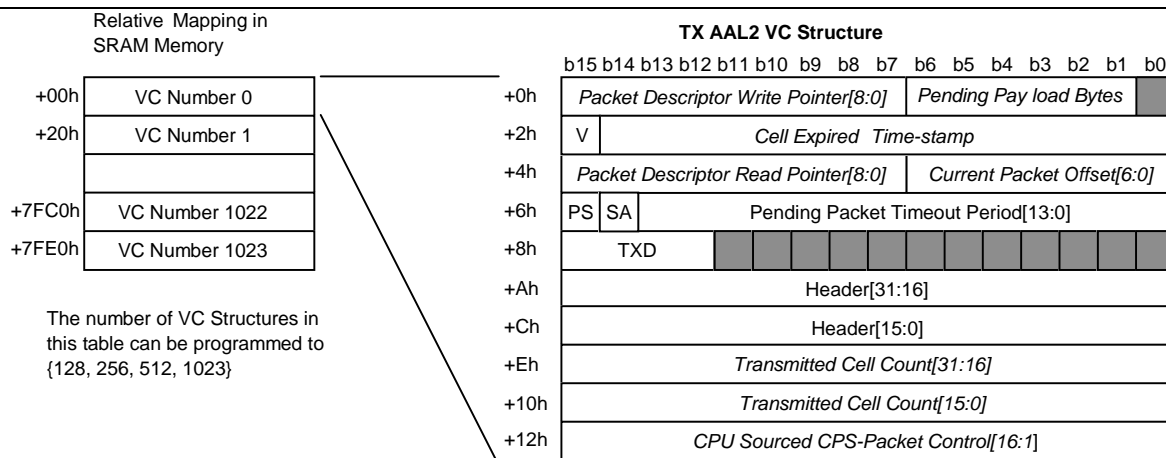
Relative Mapping in SRAM Memory

| | |
|---|---|
| +00h | VC Number 0 |
| +20h | VC Number 1 |
| | |
| +7FC0h | VC Number 1022 |
| +7FE0h | VC Number 1023 |

The number of VC Structures in this table can be programmed to {128, 256, 512, 1023}

TX AAL2 VC Structure

b15 b14 b13 b12 b11 b10 b9 b8 b7 b6 b5 b4 b3 b2 b1 b0

| | | |
|---|---|---|
| +0h | Packet Descriptor Write Pointer[8:0] | Pending Pay load Bytes |
| +2h | V | Cell Expired Time-stamp |
| +4h | Packet Descriptor Read Pointer[8:0] | Current Packet Offset[6:0] |
| +6h | PS SA | Pending Packet Timeout Period[13:0] |
| +8h | TXD | |
| +Ah | Header[31:16] | |
| +Ch | Header[15:0] | |
| +Eh | Transmitted Cell Count[31:16] | |
| +10h | Transmitted Cell Count[15:0] | |
| +12h | CPU Sourced CPS-Packet Control[16:1] | |